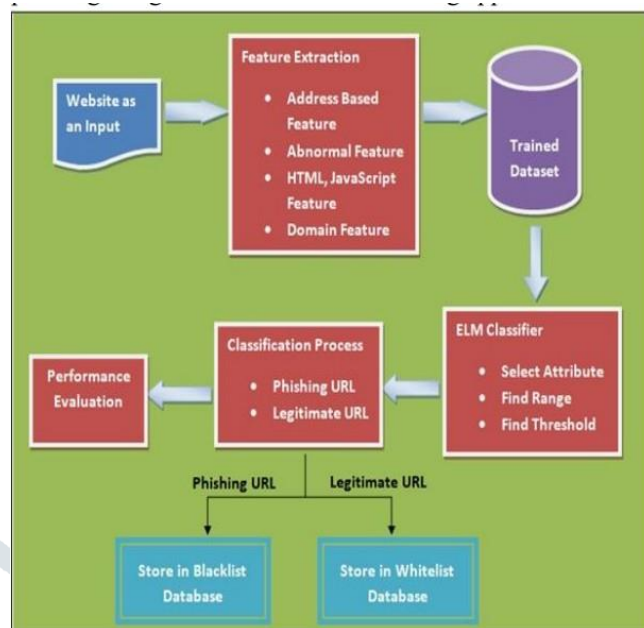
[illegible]

Website as an Input

Feature Extraction

- Address Based Feature
- Abnormal Feature
- HTML, JavaScript Feature
- Domain Feature

Trained Dataset

ELM Classifier

- Select Attribute
- Find Range
- Find Threshold

Classification Process

- Phishing URL
- Legitimate URL

Performance Evaluation

Phishing URL

Legitimate URL

Store in Blacklist Database

Store in Whitelist Database